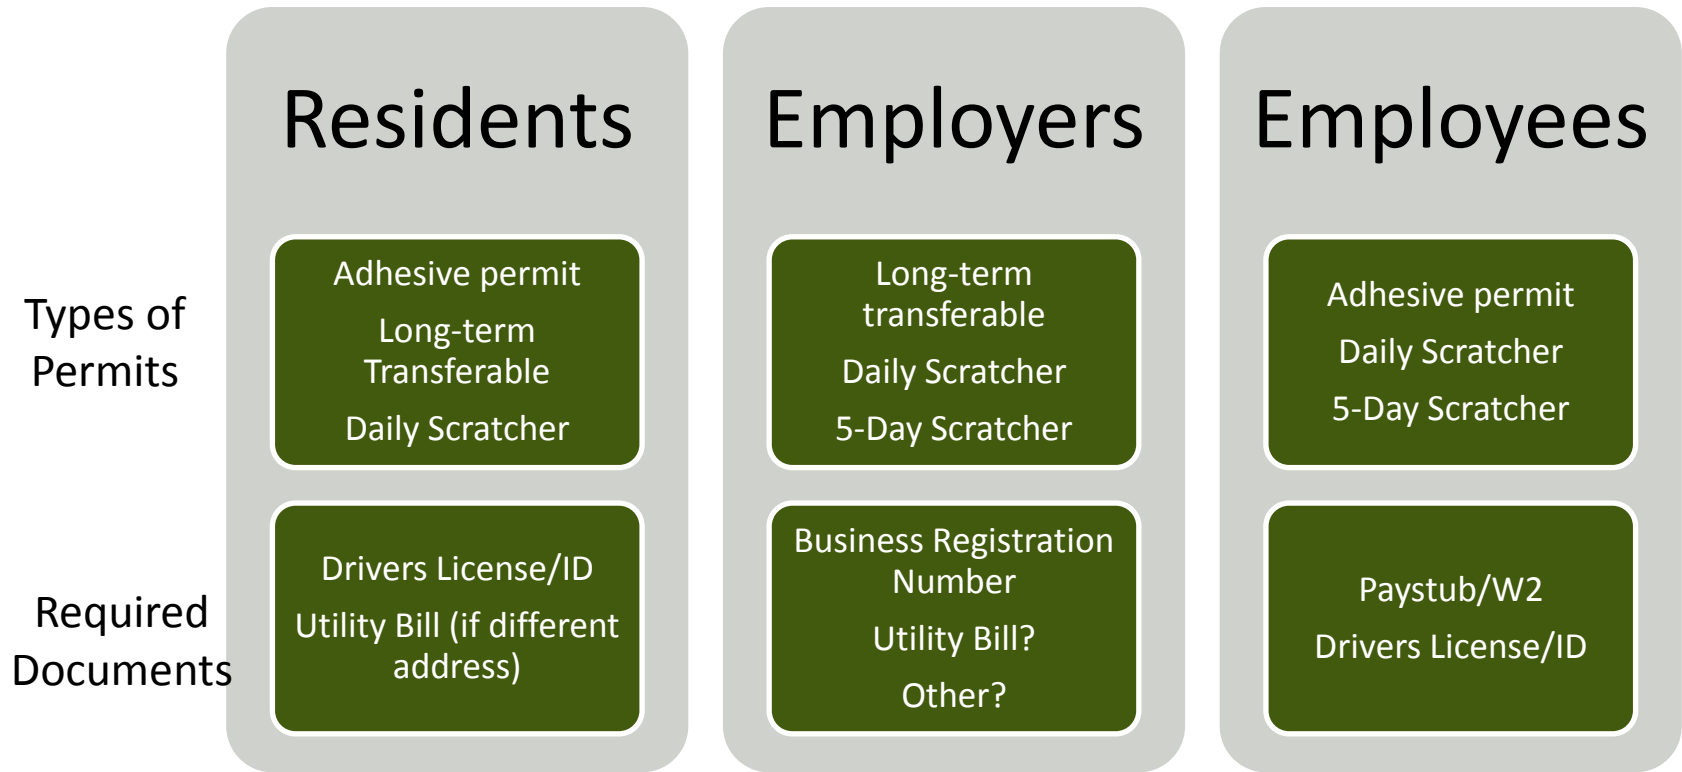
| | Residents | Employers | Employees |
|---|---|---|---|
| Types of Permits | Adhesive permit<br>Long-term Transferable<br>Daily Scratcher | Long-term transferable<br>Daily Scratcher<br>5-Day Scratcher | Adhesive permit<br>Daily Scratcher<br>5-Day Scratcher |
| Required Documents | Drivers License/ID<br>Utility Bill (if different address) | Business Registration Number<br>Utility Bill?<br>Other? | Paystub/W2<br>Drivers License/ID |